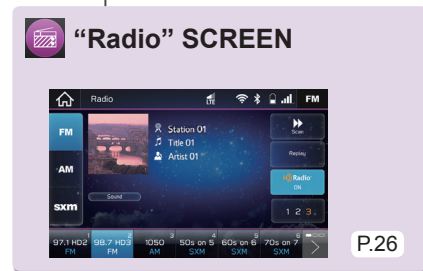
“Radio” SCREEN

Radio

FM

FM

AM

SXM

Station 01
Title 01
Artist 01

Sound

Scan

Replay

Radio ON

1 2 3

97.1 HD2
FM

1
98.7 HD3
FM

2

3
1050
AM

4
50s on 5
SXM

5
60s on 6
SXM

6
70s on 7
SXM

P.26